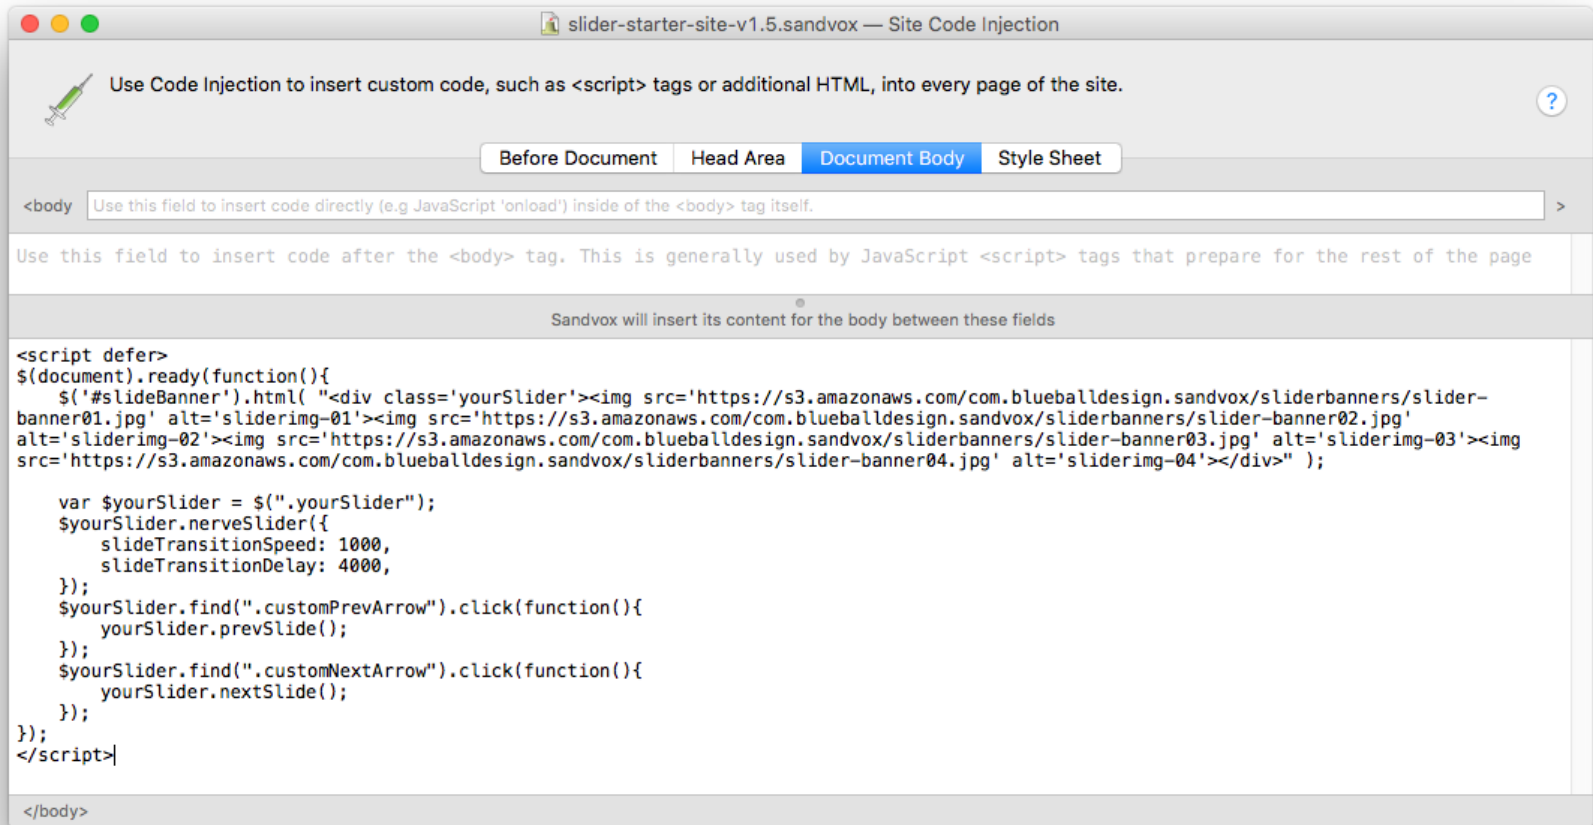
slider-starter-site-v1.5.sandvox — Site Code Injection

Use Code Injection to insert custom code, such as <script> tags or additional HTML, into every page of the site.

?

Before Document | Head Area | Document Body | Style Sheet

<body Use this field to insert code directly (e.g JavaScript 'onload') inside of the <body> tag itself. >

Use this field to insert code after the <body> tag. This is generally used by JavaScript <script> tags that prepare for the rest of the page

Sandvox will insert its content for the body between these fields

<script defer>
$(document).ready(function(){
    $('#slideBanner').html( "<div class='yourSlider'><img src='https://s3.amazonaws.com/com.blueballdesign.sandvox/sliderbanners/slider-banner01.jpg' alt='sliderimg-01'><img src='https://s3.amazonaws.com/com.blueballdesign.sandvox/sliderbanners/slider-banner02.jpg' alt='sliderimg-02'><img src='https://s3.amazonaws.com/com.blueballdesign.sandvox/sliderbanners/slider-banner03.jpg' alt='sliderimg-03'><img src='https://s3.amazonaws.com/com.blueballdesign.sandvox/sliderbanners/slider-banner04.jpg' alt='sliderimg-04'></div>" );

    var $yourSlider = $(".yourSlider");
    $yourSlider.nerveSlider({
        slideTransitionSpeed: 1000,
        slideTransitionDelay: 4000,
    });
    $yourSlider.find(".customPrevArrow").click(function(){
        yourSlider.prevSlide();
    });
    $yourSlider.find(".customNextArrow").click(function(){
        yourSlider.nextSlide();
    });
});
</script>

</body>